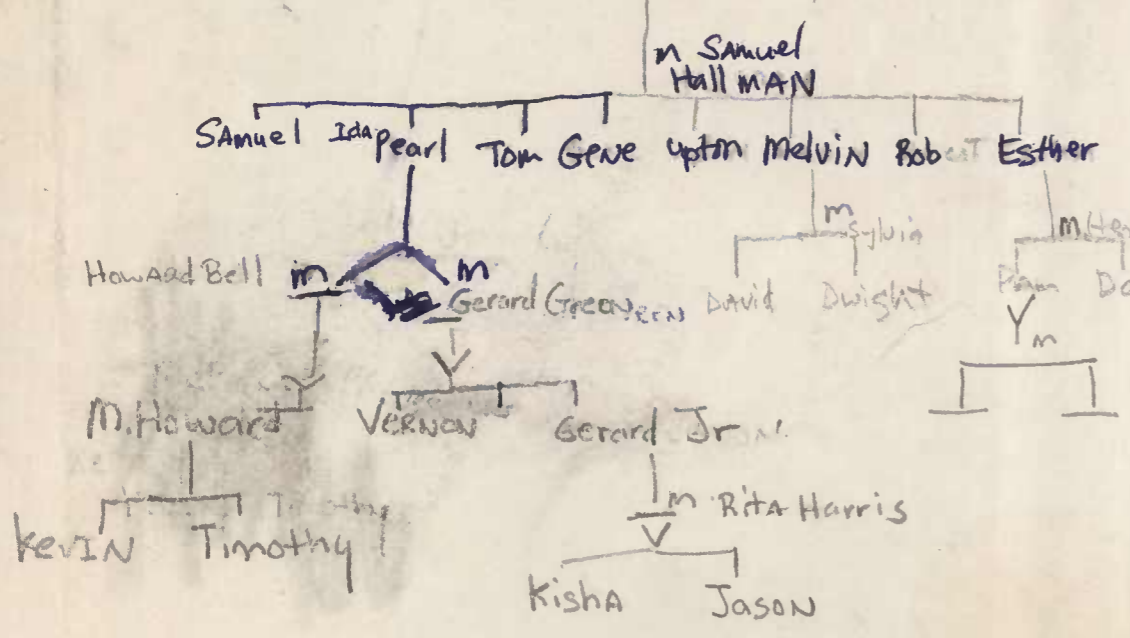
m Samuel Hall MAN

Samuel Ida Pearl Tom Gene upton Melvin Robert Esther

Howard Bell m m Gerard Green

m Sylvia

David Dwight

m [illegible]

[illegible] D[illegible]

Y m

M. Howard VERNON Gerard Jr.

m Rita Harris

KevIN Timothy Timothy

Kisha JasoN